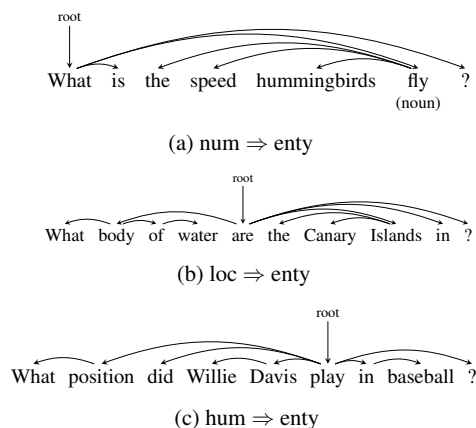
root

What is the speed hummingbirds fly ?

(noun)

(a) num $\Rightarrow$ enty

root

What body of water are the Canary Islands in ?

(b) loc $\Rightarrow$ enty

root

What position did Willie Davis play in baseball ?

(c) hum $\Rightarrow$ enty